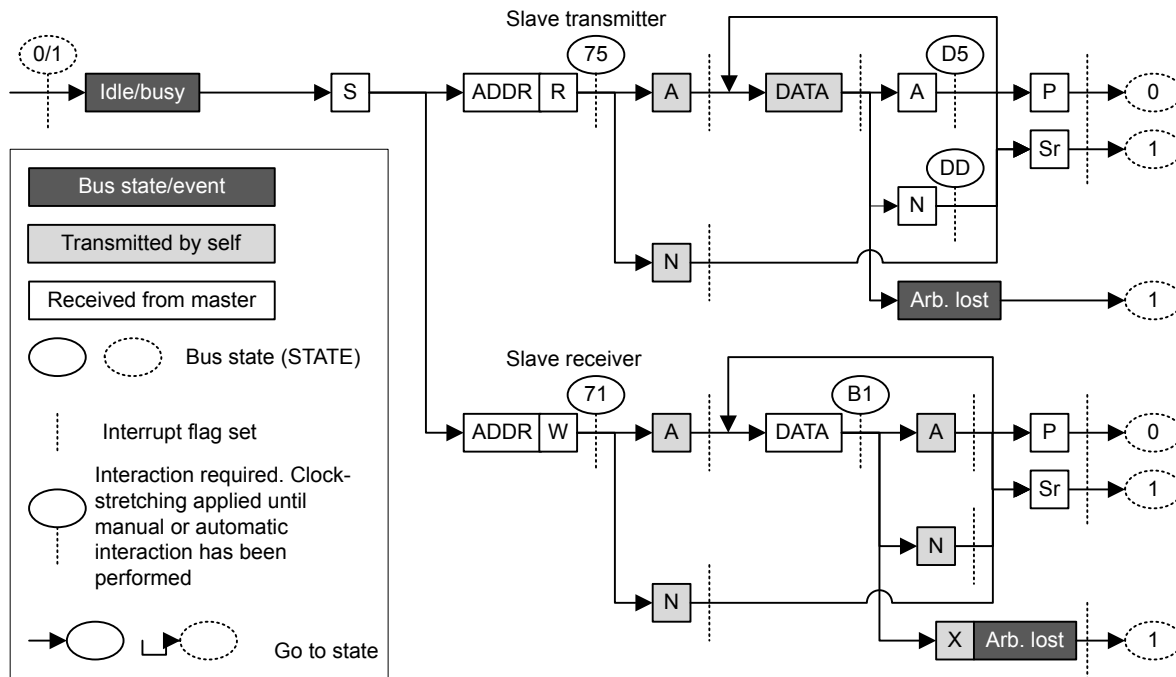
Slave transmitter

0/1

Idle/busy

S

ADDR

R

75

A

DATA

A

D5

P

0

Sr

1

DD

N

N

Arb. lost

1

Bus state/event

Transmitted by self

Received from master

Bus state (STATE)

Interrupt flag set

Interaction required. Clock-stretching applied until manual or automatic interaction has been performed

Go to state

Slave receiver

ADDR

W

71

A

DATA

B1

A

P

0

Sr

1

N

N

X

Arb. lost

1